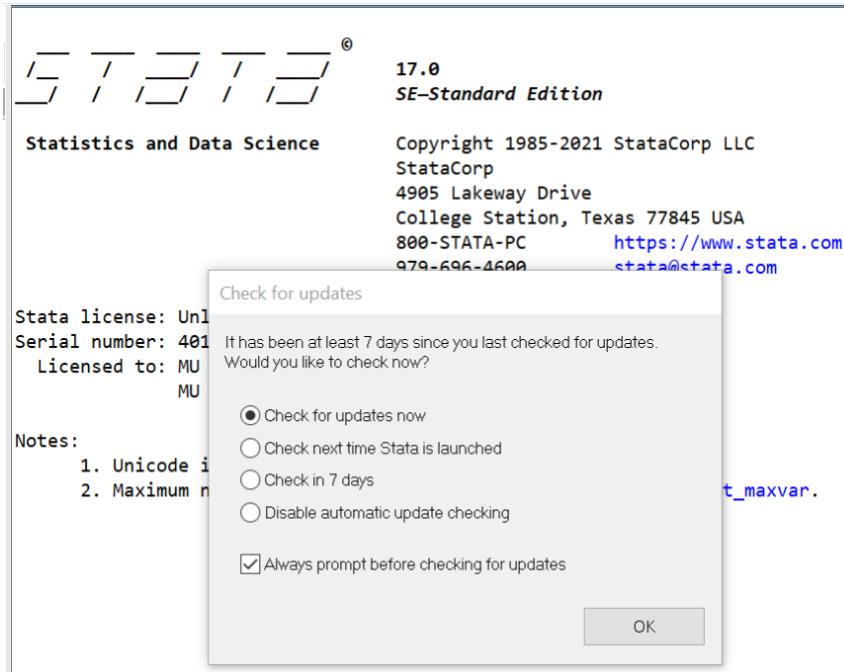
___ ____ ____ ____ ____ ©
/__ / ____/ / ____/
___/ / /___/ / /___/

17.0
SE—Standard Edition

Statistics and Data Science

Copyright 1985-2021 StataCorp LLC
StataCorp
4905 Lakeway Drive
College Station, Texas 77845 USA
800-STATA-PC https://www.stata.com
979-696-4600 stata@stata.com

Stata license: Unl
Serial number: 401
Licensed to: MU
MU

Notes:
1. Unicode i
2. Maximum n t_maxvar.

Check for updates

It has been at least 7 days since you last checked for updates. Would you like to check now?

Check for updates now
Check next time Stata is launched
Check in 7 days
Disable automatic update checking

Always prompt before checking for updates

OK